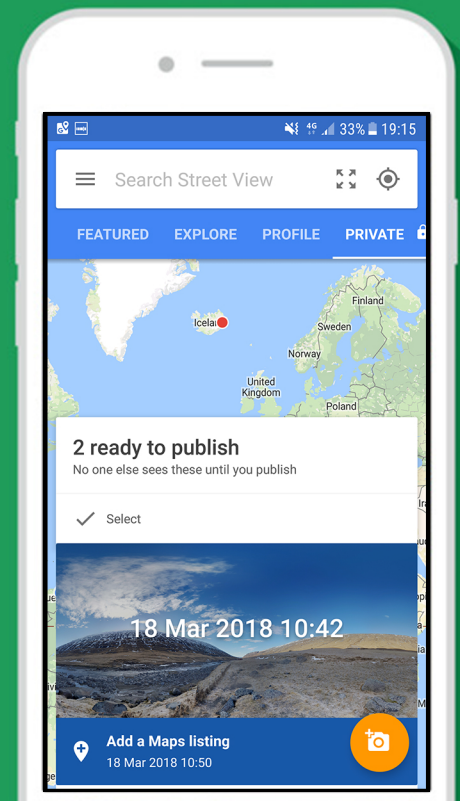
33% 19:15

Search Street View

FEATURED EXPLORE PROFILE PRIVATE

Icela
Finland
Sweden
Norway
United Kingdom
Poland

2 ready to publish
No one else sees these until you publish

Select

18 Mar 2018 10:42

Add a Maps listing
18 Mar 2018 10:50